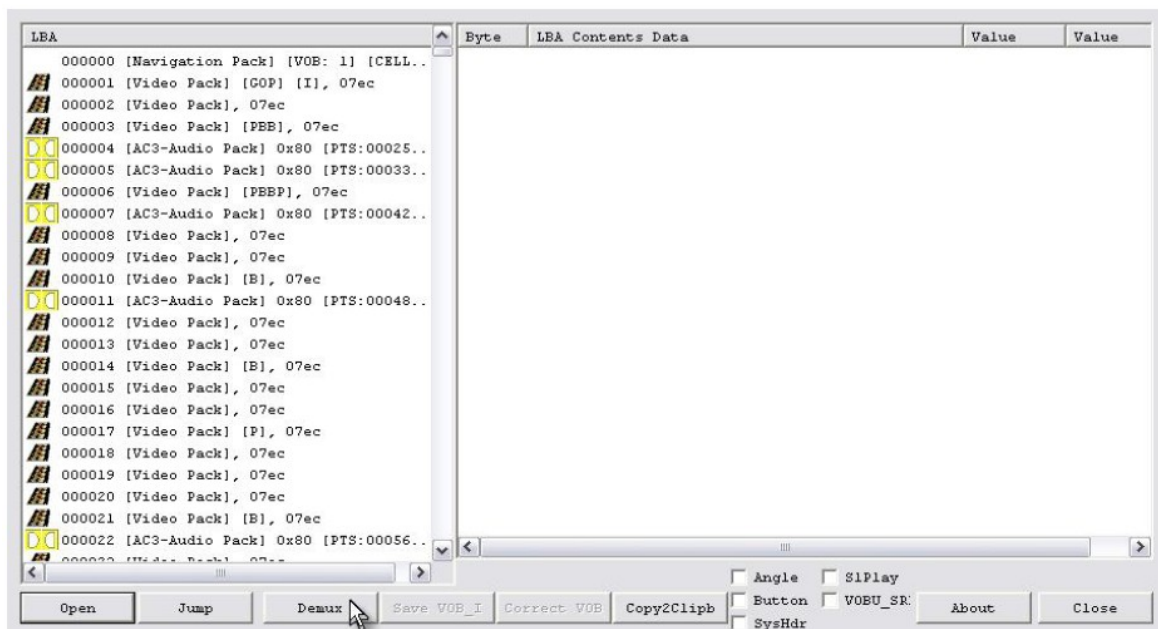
| LBA |
|---|
| 000000 [Navigation Pack] [VOB: 1] [CELL.. |
| 000001 [Video Pack] [GOP] [I], 07ec |
| 000002 [Video Pack], 07ec |
| 000003 [Video Pack] [PBB], 07ec |
| 000004 [AC3-Audio Pack] 0x80 [PTS:00025.. |
| 000005 [AC3-Audio Pack] 0x80 [PTS:00033.. |
| 000006 [Video Pack] [PBBP], 07ec |
| 000007 [AC3-Audio Pack] 0x80 [PTS:00042.. |
| 000008 [Video Pack], 07ec |
| 000009 [Video Pack], 07ec |
| 000010 [Video Pack] [B], 07ec |
| 000011 [AC3-Audio Pack] 0x80 [PTS:00048.. |
| 000012 [Video Pack], 07ec |
| 000013 [Video Pack], 07ec |
| 000014 [Video Pack] [B], 07ec |
| 000015 [Video Pack], 07ec |
| 000016 [Video Pack], 07ec |
| 000017 [Video Pack] [P], 07ec |
| 000018 [Video Pack], 07ec |
| 000019 [Video Pack], 07ec |
| 000020 [Video Pack], 07ec |
| 000021 [Video Pack] [B], 07ec |
| 000022 [AC3-Audio Pack] 0x80 [PTS:00056.. |
| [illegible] |

| Byte | LBA Contents Data | Value | Value |
|---|---|---|---|

Angle
S1Play
Button
VOBU_SR
SysHdr

Open Jump Demux Save VOB_I Correct VOB Copy2Clipb About Close